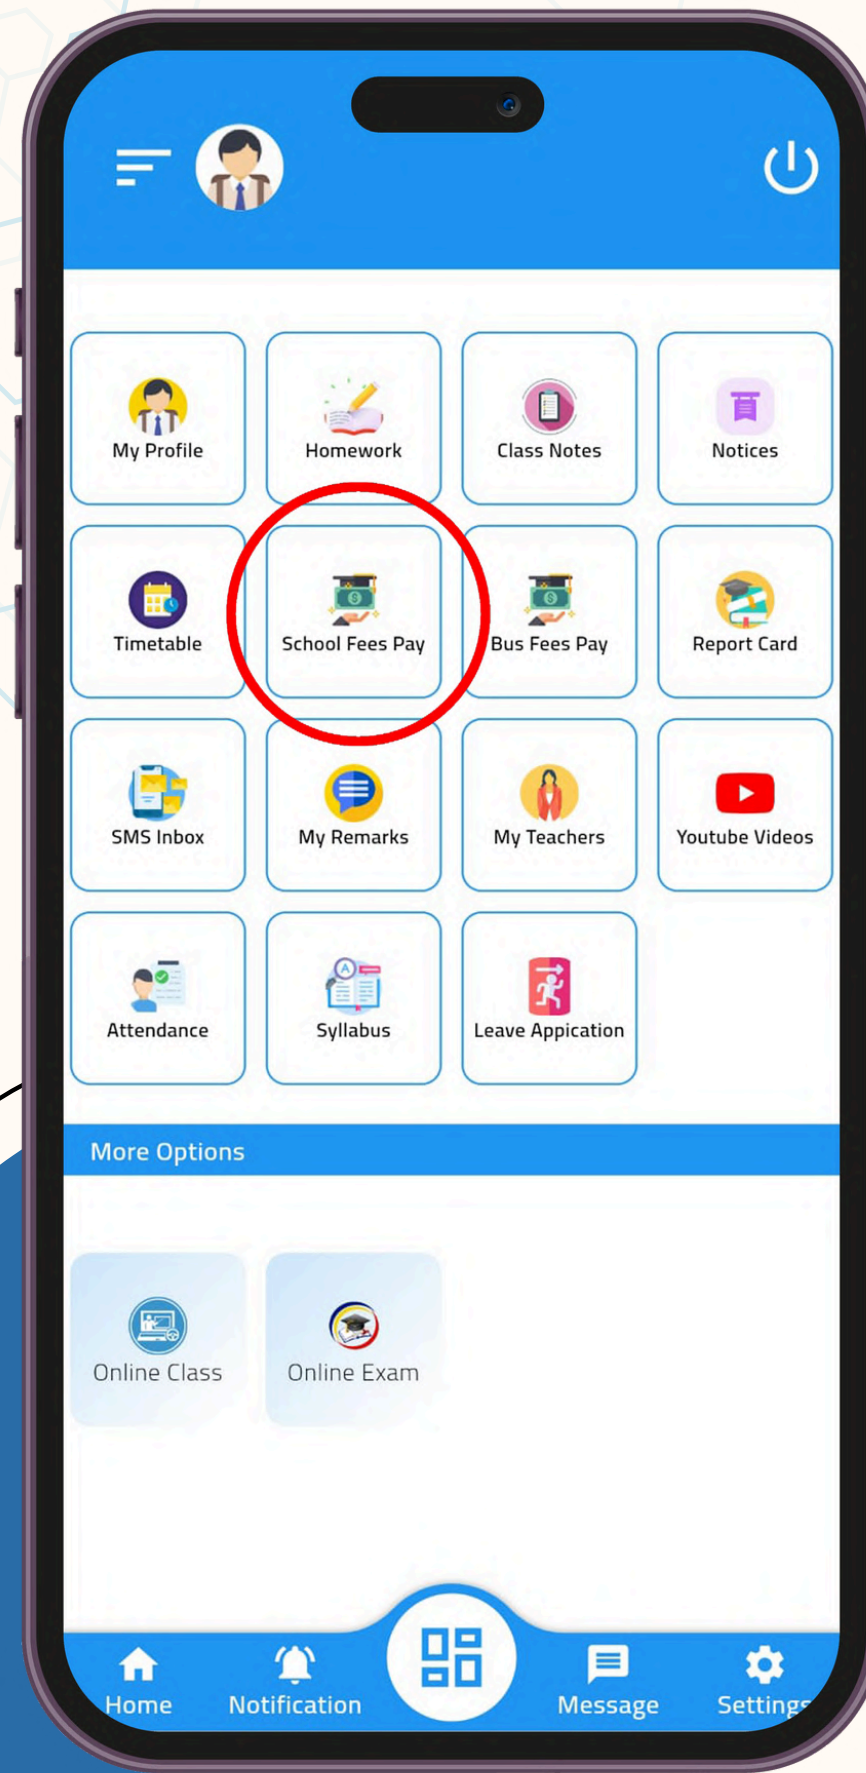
My Profile

Homework

Class Notes

Notices

Timetable

School Fees Pay

Bus Fees Pay

Report Card

SMS Inbox

My Remarks

My Teachers

Youtube Videos

Attendance

Syllabus

Leave Appication

More Options

Online Class

Online Exam

Home

Notification

Message

Settings